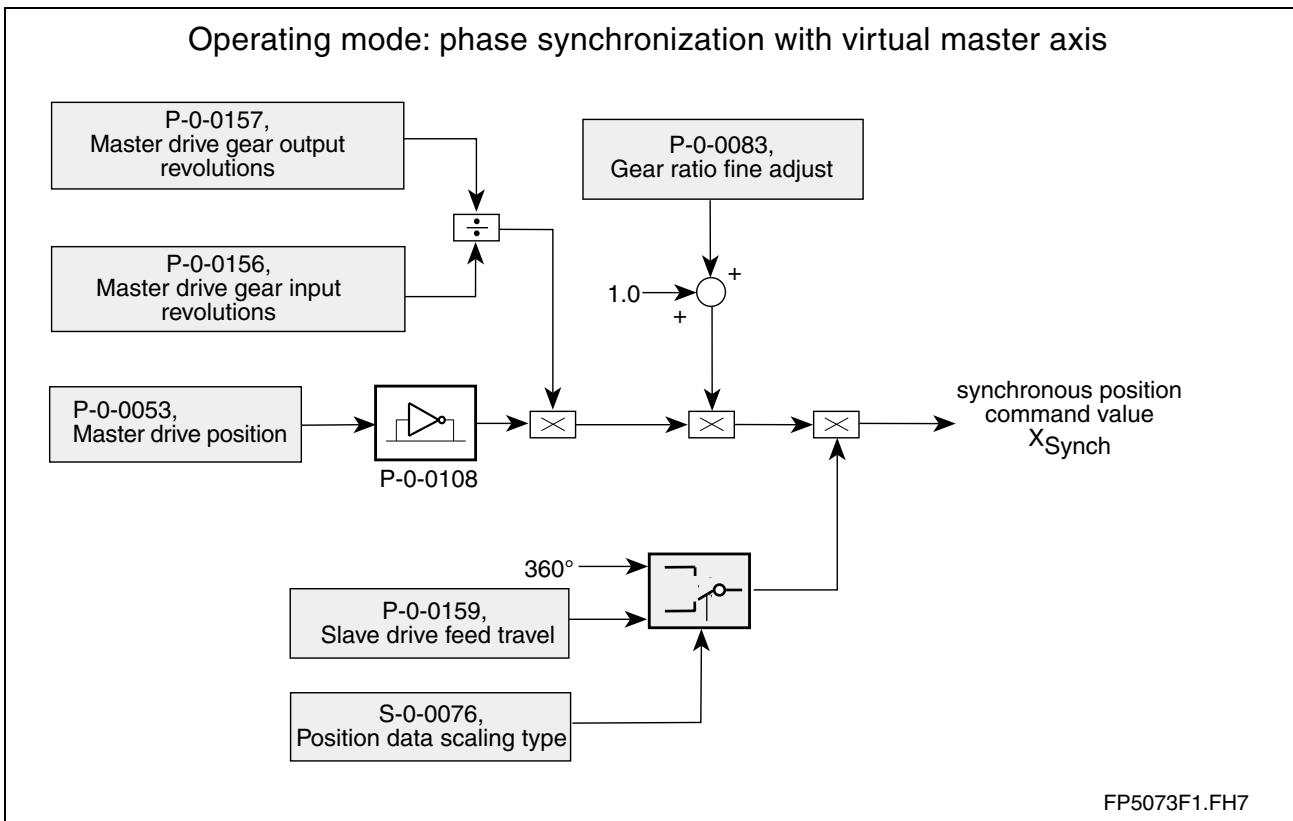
Operating mode: phase synchronization with virtual master axis

P-0-0157,
Master drive gear output revolutions

P-0-0156,
Master drive gear input revolutions

P-0-0083,
Gear ratio fine adjust

1.0

+

+

P-0-0053,
Master drive position

P-0-0108

synchronous position command value
$X_{Synch}$

360°

P-0-0159,
Slave drive feed travel

S-0-0076,
Position data scaling type

FP5073F1.FH7